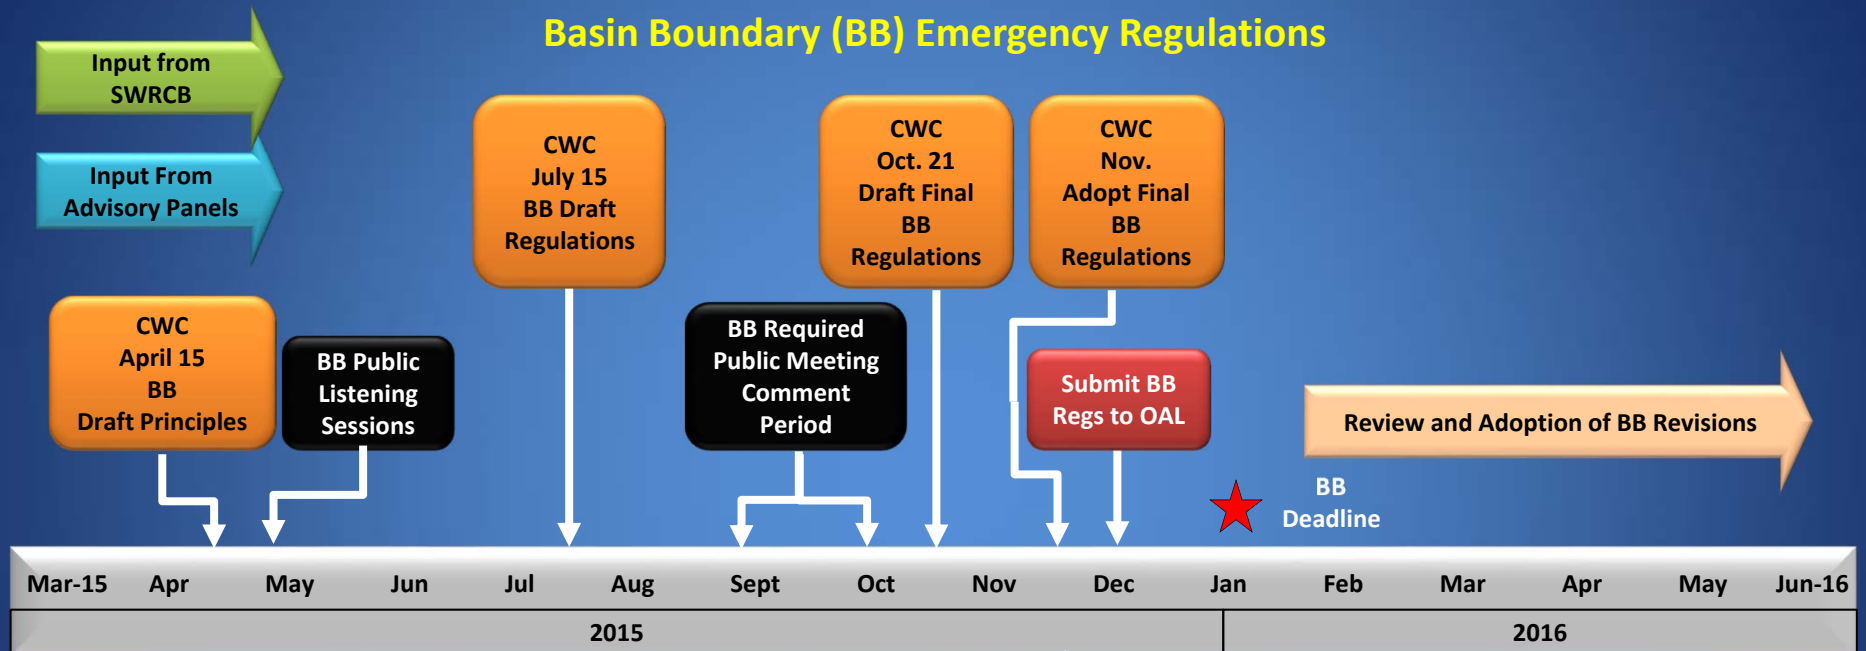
Basin Boundary (BB) Emergency Regulations

Input from SWRCB

Input From Advisory Panels

CWC April 15 BB Draft Principles

BB Public Listening Sessions

CWC July 15 BB Draft Regulations

BB Required Public Meeting Comment Period

CWC Oct. 21 Draft Final BB Regulations

CWC Nov. Adopt Final BB Regulations

Submit BB Regs to OAL

Review and Adoption of BB Revisions

BB Deadline

| Mar-15 | Apr | May | Jun | Jul | Aug | Sept | Oct | Nov | Dec | Jan | Feb | Mar | Apr | May | Jun-16 |
|---|---|---|---|---|---|---|---|---|---|---|---|---|---|---|---|

2015

2016